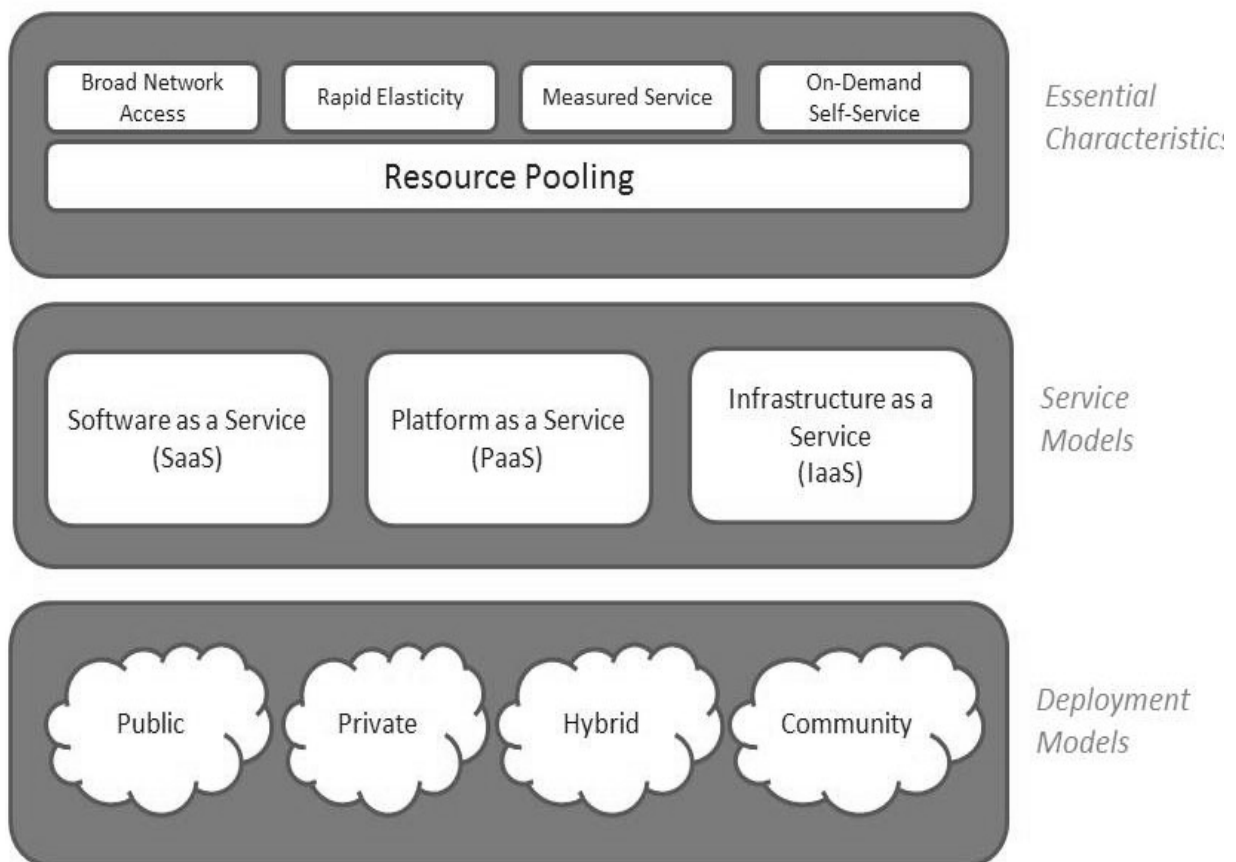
Broad Network Access

Rapid Elasticity

Measured Service

On-Demand Self-Service

Resource Pooling

Essential Characteristics

Software as a Service (SaaS)

Platform as a Service (PaaS)

Infrastructure as a Service (IaaS)

Service Models

Public

Private

Hybrid

Community

Deployment Models